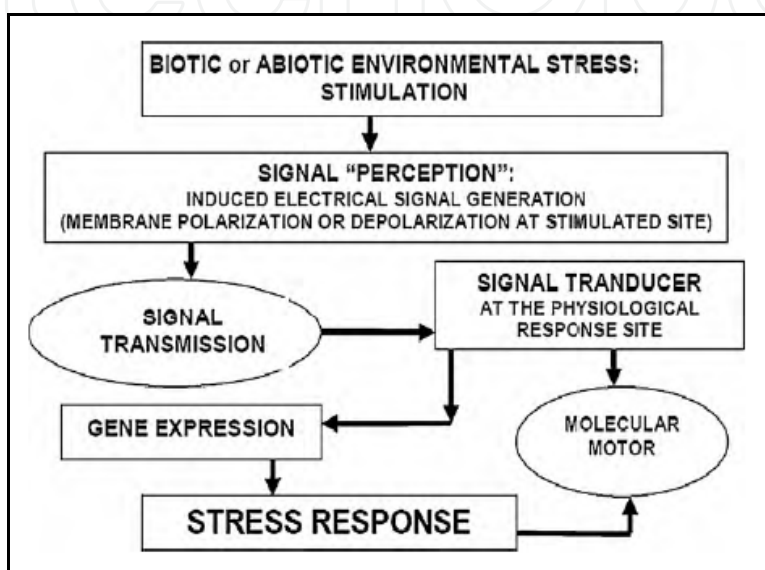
BIOTIC or ABIOTIC ENVIRONMENTAL STRESS: STIMULATION

SIGNAL "PERCEPTION": INDUCED ELECTRICAL SIGNAL GENERATION (MEMBRANE POLARIZATION OR DEPOLARIZATION AT STIMULATED SITE)

SIGNAL TRANSMISSION

SIGNAL TRANDUCER AT THE PHYSIOLOGICAL RESPONSE SITE

GENE EXPRESSION

MOLECULAR MOTOR

STRESS RESPONSE